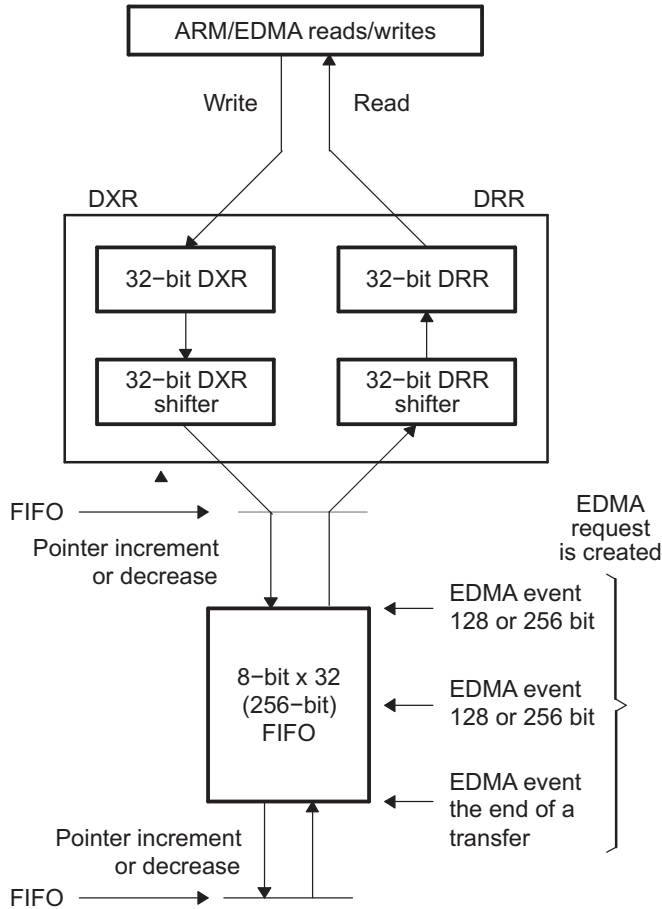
ARM/EDMA reads/writes

Write

Read

DXR

DRR

32−bit DXR

32−bit DRR

32−bit DXR shifter

32−bit DRR shifter

FIFO

Pointer increment or decrease

EDMA request is created

EDMA event 128 or 256 bit

8−bit x 32 (256−bit) FIFO

EDMA event 128 or 256 bit

EDMA event the end of a transfer

Pointer increment or decrease

FIFO